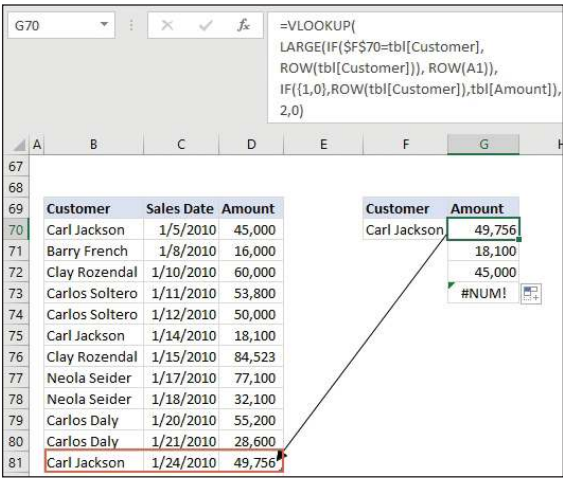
G70

=VLOOKUP(
LARGE(IF($F$70=tbl[Customer],
ROW(tbl[Customer])), ROW(A1)),
IF({1,0},ROW(tbl[Customer]),tbl[Amount]),
2,0)

| | A | B | C | D | E | F | G | H |
|---|---|---|---|---|---|---|---|---|
| 67 | | | | | | | | |
| 68 | | | | | | | | |
| 69 | | Customer | Sales Date | Amount | | Customer | Amount | |
| 70 | | Carl Jackson | 1/5/2010 | 45,000 | | Carl Jackson | 49,756 | |
| 71 | | Barry French | 1/8/2010 | 16,000 | | | 18,100 | |
| 72 | | Clay Rozendal | 1/10/2010 | 60,000 | | | 45,000 | |
| 73 | | Carlos Soltero | 1/11/2010 | 53,800 | | | #NUM! | |
| 74 | | Carlos Soltero | 1/12/2010 | 50,000 | | | | |
| 75 | | Carl Jackson | 1/14/2010 | 18,100 | | | | |
| 76 | | Clay Rozendal | 1/15/2010 | 84,523 | | | | |
| 77 | | Neola Seider | 1/17/2010 | 77,100 | | | | |
| 78 | | Neola Seider | 1/18/2010 | 32,100 | | | | |
| 79 | | Carlos Daly | 1/20/2010 | 55,200 | | | | |
| 80 | | Carlos Daly | 1/21/2010 | 28,600 | | | | |
| 81 | | Carl Jackson | 1/24/2010 | 49,756 | | | | |